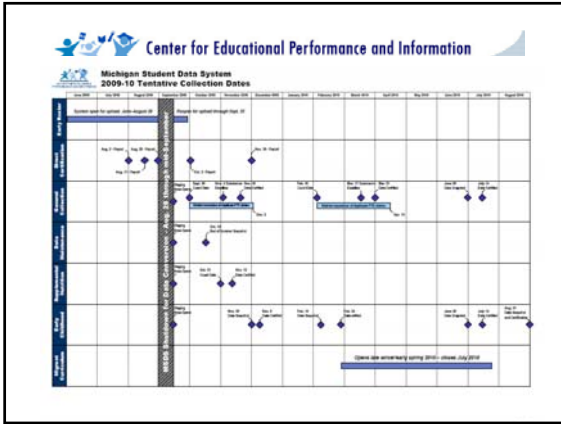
Center for Educational Performance and Information

Michigan Student Data System
2009-10 Tentative Collection Dates

| | June 2009 | July 2009 | August 2009 | September 2009 | October 2009 | November 2009 | December 2009 | January 2010 | February 2010 | March 2010 | April 2010 | May 2010 | June 2010 | July 2010 | August 2010 |
|---|---|---|---|---|---|---|---|---|---|---|---|---|---|---|---|
| Early Roster | System open for upload: June–August 28 | | | Reopen for upload through Sept. 30 | | | | | | | | | | | |
| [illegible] | | Aug. 3 Report | Aug. 28 Report | Oct. 2 Report | | Nov. 30 Report | | | | | | | | | |
| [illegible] | | | | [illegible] | Sept. 30 Count Date | Nov. 4 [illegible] | Nov. 25 Data Certified | | Feb. 10 Count Date | Mar. 3 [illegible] | Mar. 24 Data Certified | | June 30 Data Snapshot | July 14 Data Certified | |
| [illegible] | | | | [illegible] | Oct. 28 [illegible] | | | | | | | | | | |
| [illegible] | | | | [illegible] | Oct. 21 Count Date | Nov. 12 Data Certified | | | | | | | | | |
| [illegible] | | | | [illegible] | | Nov. 4 Data Snapshot | Nov. 11 Data Certified | Feb. 10 Data Snapshot | Feb. 24 Data Certified | Mar. 10 Data Certified | | | June 30 Data Snapshot | July 14 Data Certified | Aug. 31 Data Snapshot and Certification |
| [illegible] | | | | | | | | | | Opens late winter/early spring 2010 – closes July 2010 | | | | | |

MSDS Shutdown for Data Conversion – Aug. 28 through mid-September